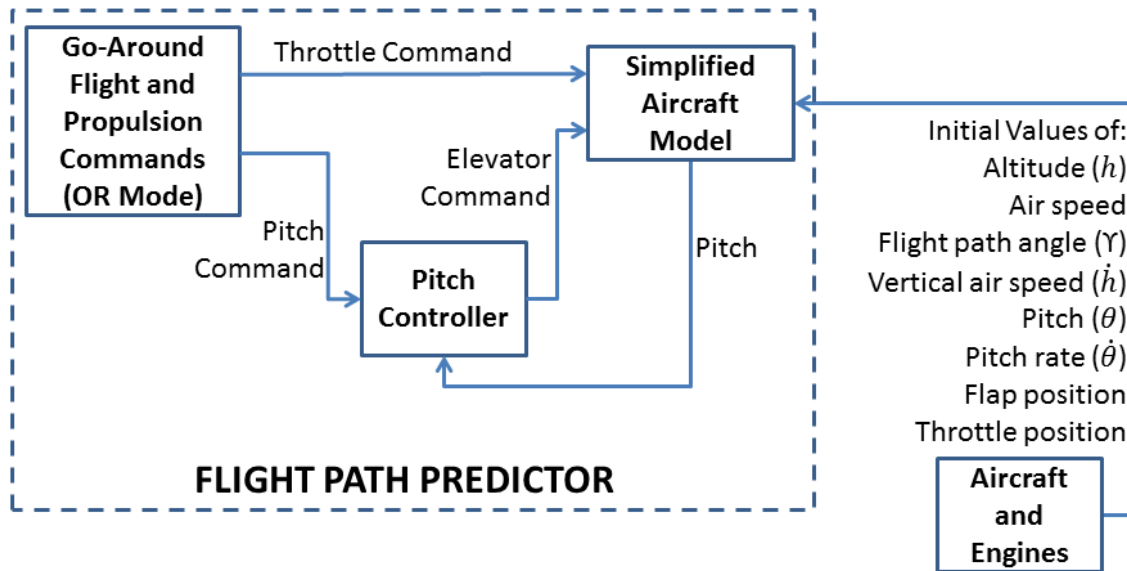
Go-Around Flight and Propulsion Commands (OR Mode)

Throttle Command

Simplified Aircraft Model

Elevator Command

Pitch Command

Pitch Controller

Pitch

Initial Values of:
Altitude ($h$)
Air speed
Flight path angle (ϒ)
Vertical air speed ($\dot{h}$)
Pitch ($\theta$)
Pitch rate ($\dot{\theta}$)
Flap position
Throttle position

FLIGHT PATH PREDICTOR

Aircraft and Engines